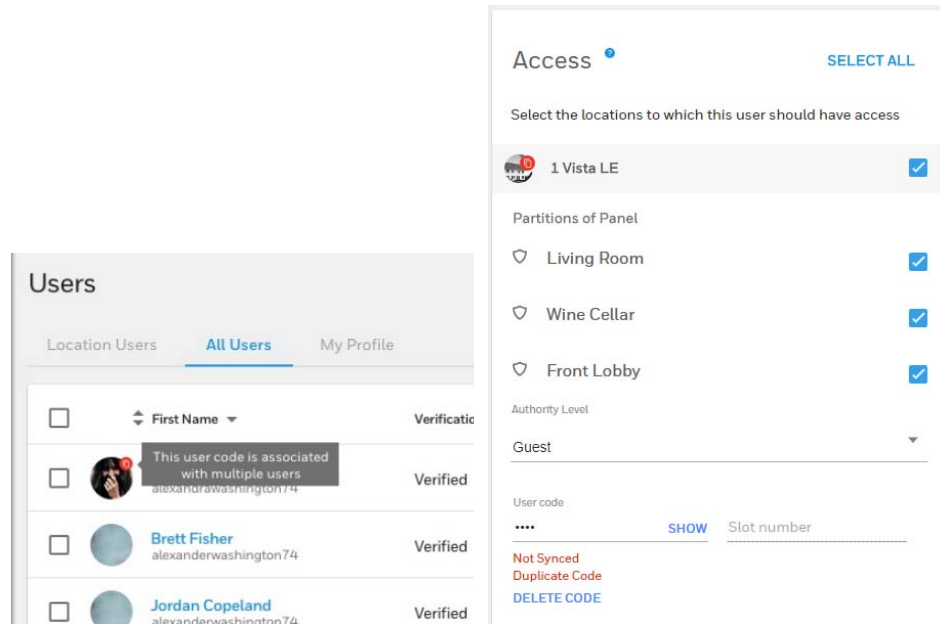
Users

Location Users All Users My Profile

First Name Verificatio

This user code is associated with multiple users
alexandrawashington74 Verified

Brett Fisher
alexanderwashington74 Verified

Jordan Copeland
alexanderwashington74 Verified

Access SELECT ALL

Select the locations to which this user should have access

1 Vista LE

Partitions of Panel

Living Room

Wine Cellar

Front Lobby

Authority Level

Guest

User code

•••• SHOW Slot number

Not Synced
Duplicate Code
DELETE CODE